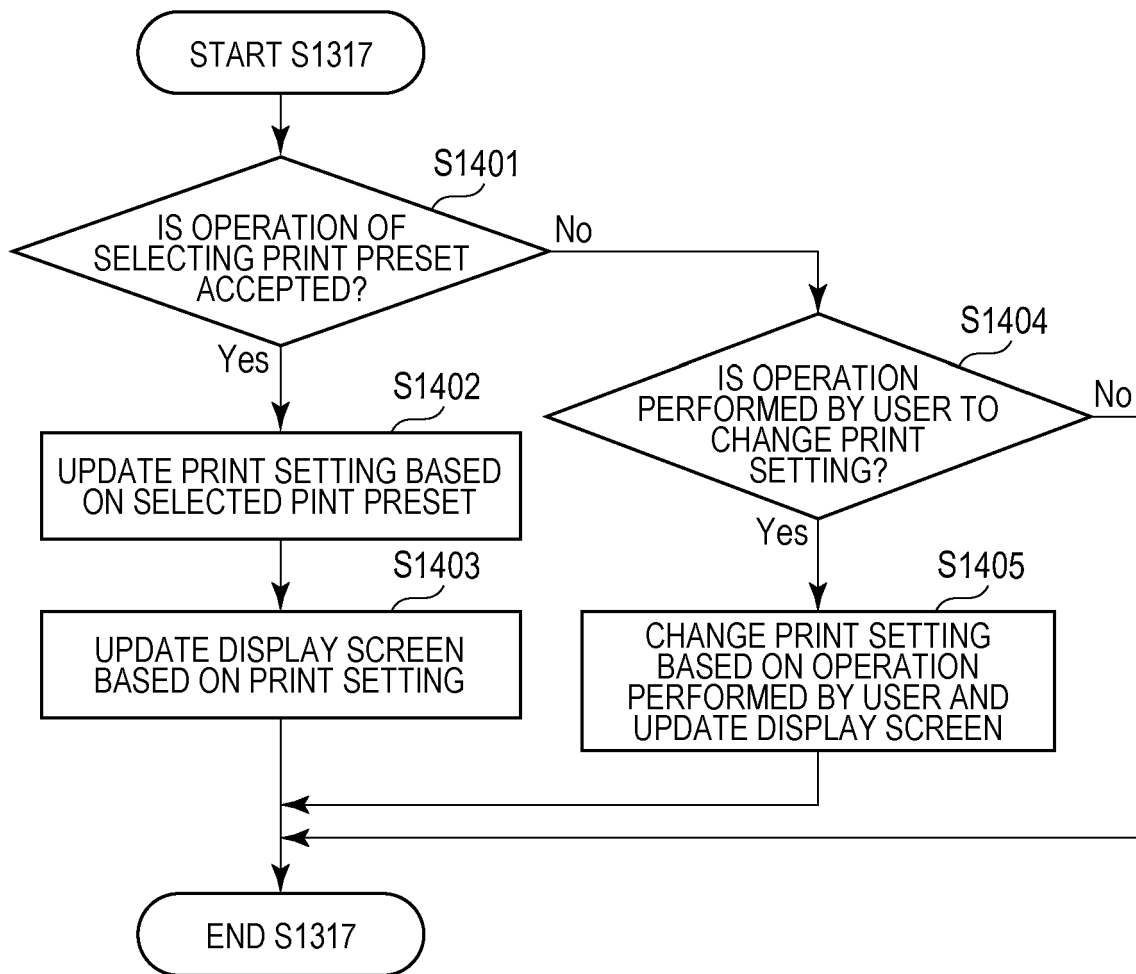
START S1317

S1401

IS OPERATION OF SELECTING PRINT PRESET ACCEPTED?

No

Yes

S1402

UPDATE PRINT SETTING BASED ON SELECTED PINT PRESET

S1403

UPDATE DISPLAY SCREEN BASED ON PRINT SETTING

S1404

IS OPERATION PERFORMED BY USER TO CHANGE PRINT SETTING?

No

Yes

S1405

CHANGE PRINT SETTING BASED ON OPERATION PERFORMED BY USER AND UPDATE DISPLAY SCREEN

END S1317